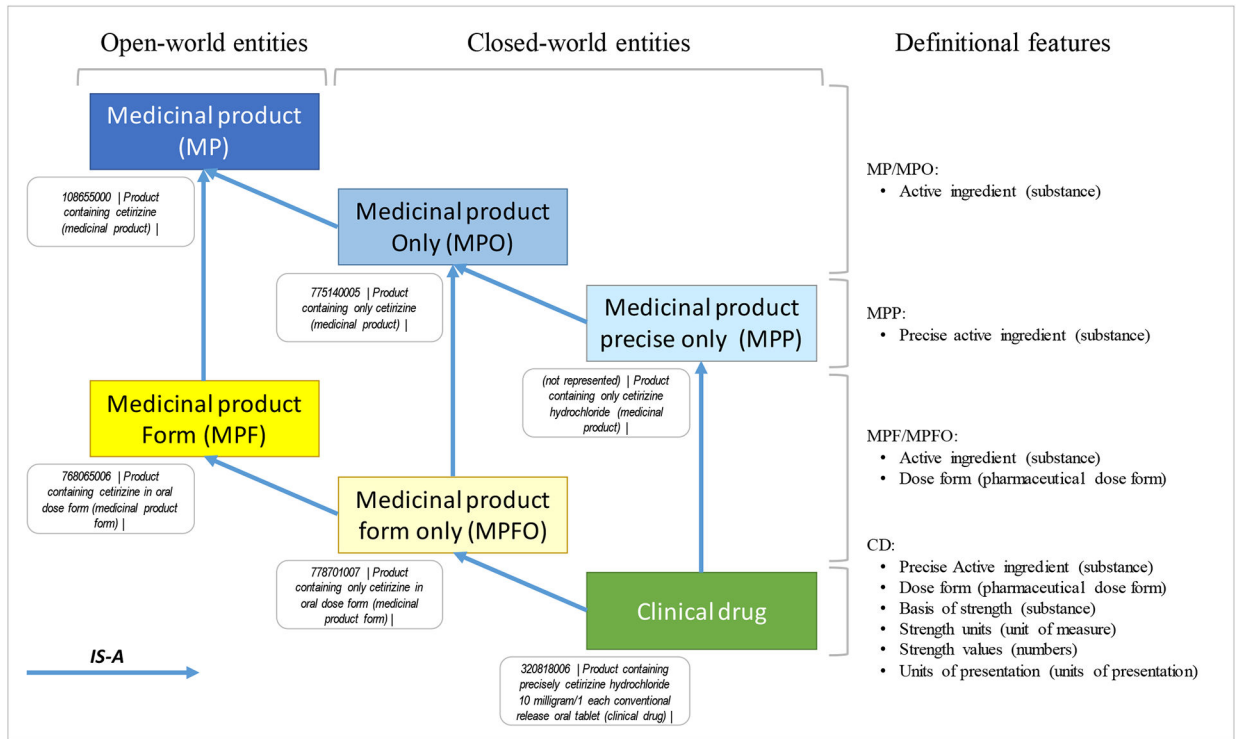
Open-world entities

Closed-world entities

Definitional features

Medicinal product (MP)

108655000 | Product containing cetirizine (medicinal product) |

Medicinal product Only (MPO)

775140005 | Product containing only cetirizine (medicinal product) |

Medicinal product precise only (MPP)

(not represented) | Product containing only cetirizine hydrochloride (medicinal product) |

Medicinal product Form (MPF)

768065006 | Product containing cetirizine in oral dose form (medicinal product form) |

Medicinal product form only (MPFO)

778701007 | Product containing only cetirizine in oral dose form (medicinal product form) |

Clinical drug

320818006 | Product containing precisely cetirizine hydrochloride 10 milligram/1 each conventional release oral tablet (clinical drug) |

IS-A

MP/MPO:
• Active ingredient (substance)

MPP:
• Precise active ingredient (substance)

MPF/MPFO:
• Active ingredient (substance)
• Dose form (pharmaceutical dose form)

CD:
• Precise Active ingredient (substance)
• Dose form (pharmaceutical dose form)
• Basis of strength (substance)
• Strength units (unit of measure)
• Strength values (numbers)
• Units of presentation (units of presentation)